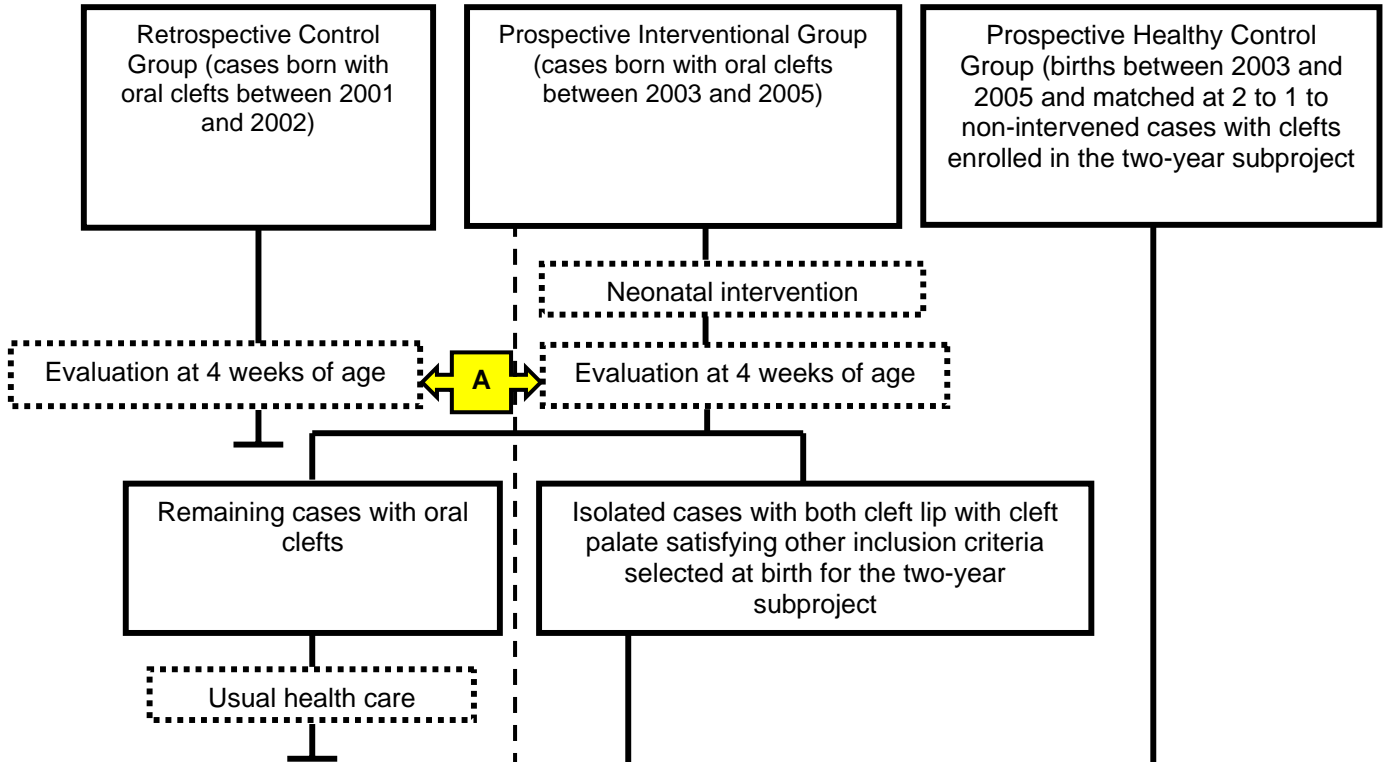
Retrospective Control Group (cases born with oral clefts between 2001 and 2002)

Prospective Interventional Group (cases born with oral clefts between 2003 and 2005)

Prospective Healthy Control Group (births between 2003 and 2005 and matched at 2 to 1 to non-intervened cases with clefts enrolled in the two-year subproject

Neonatal intervention

Evaluation at 4 weeks of age

A

Evaluation at 4 weeks of age

Remaining cases with oral clefts

Isolated cases with both cleft lip with cleft palate satisfying other inclusion criteria selected at birth for the two-year subproject

Usual health care